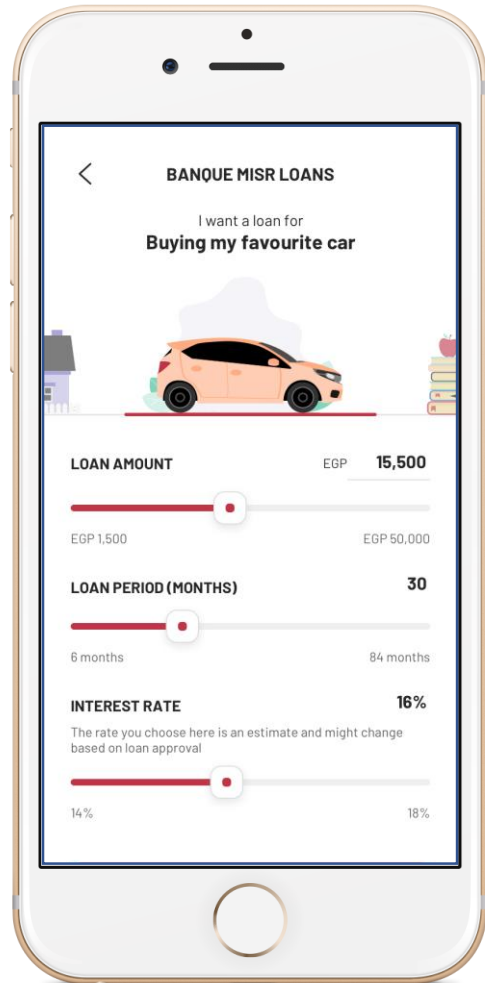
BANQUE MISR LOANS

I want a loan for
Buying my favourite car

LOAN AMOUNT
EGP 15,500

EGP 1,500
EGP 50,000

LOAN PERIOD (MONTHS)
30

6 months
84 months

INTEREST RATE
16%

The rate you choose here is an estimate and might change based on loan approval

14%
18%